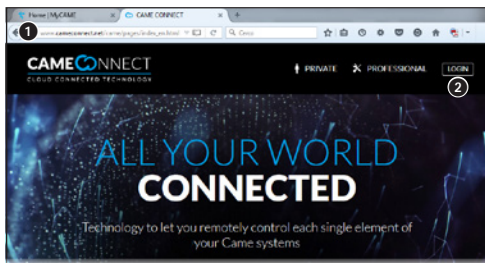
Home | MyCAME
CAME CONNECT
+
1
www.cameconnect.net/came/pages/index_en.html
Cerca
CAME CONNECT
CLOUD CONNECTED TECHNOLOGY
PRIVATE
PROFESSIONAL
LOGIN
2
ALL YOUR WORLD
CONNECTED
Technology to let you remotely control each single element of your Came systems